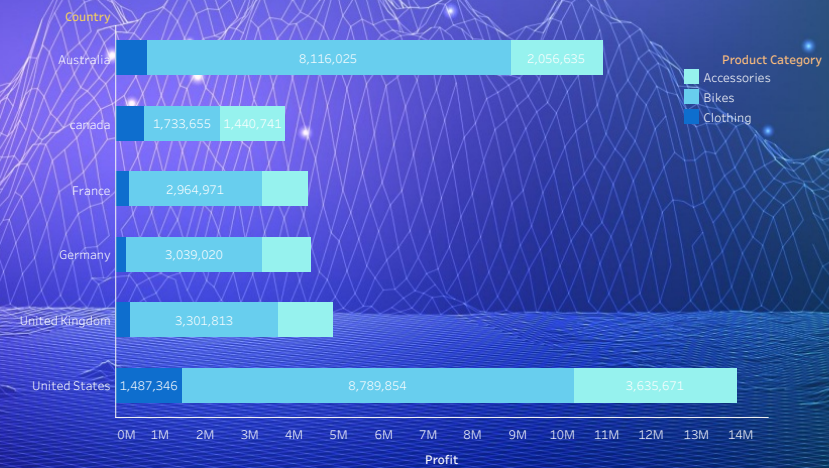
Country

Australia
canada
France
Germany
United Kingdom
United States

8,116,025
2,056,635
1,733,655
1,440,741
2,964,971
3,039,020
3,301,813
1,487,346
8,789,854
3,635,671

0M 1M 2M 3M 4M 5M 6M 7M 8M 9M 10M 11M 12M 13M 14M

Profit

Product Category
Accessories
Bikes
Clothing